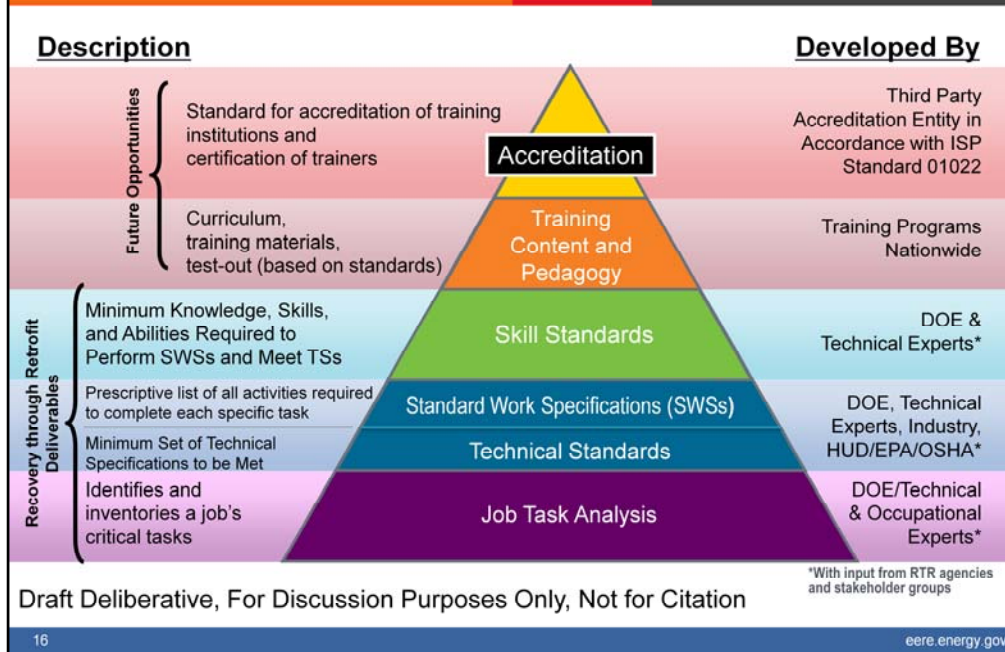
Description

Developed By

Future Opportunities

Standard for accreditation of training institutions and certification of trainers

Accreditation

Third Party Accreditation Entity in Accordance with ISP Standard 01022

Curriculum, training materials, test-out (based on standards)

Training Content and Pedagogy

Training Programs Nationwide

Recovery through Retrofit Deliverables

Minimum Knowledge, Skills, and Abilities Required to Perform SWSs and Meet TSs

Skill Standards

DOE & Technical Experts*

Prescriptive list of all activities required to complete each specific task

Standard Work Specifications (SWSs)

Minimum Set of Technical Specifications to be Met

Technical Standards

DOE, Technical Experts, Industry, HUD/EPA/OSHA*

Identifies and inventories a job's critical tasks

Job Task Analysis

DOE/Technical & Occupational Experts*

*With input from RTR agencies and stakeholder groups

Draft Deliberative, For Discussion Purposes Only, Not for Citation

16

eere.energy.gov